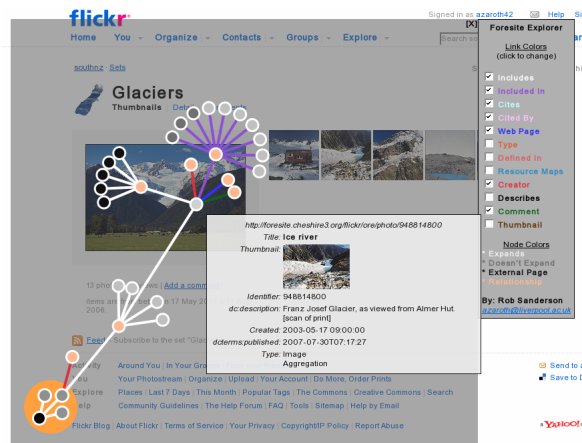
flickr

Signed in as azaroth42 Help Si

Home You Organize Contacts Groups Explore

Search

southnz Sets

Glaciers

Thumbnails Deta

13 ph ws | Add a comme

items are fr 17 May 200 2006

Feed Subscribe to the set "Glac

Activity Around You | In Your Gro

You Your Photostream | Organize | Upload | Your Account | Do More, Order Prints

Explore Places | Last 7 Days | This Month | Popular Tags | The Commons | Creative Commons | Search

Help Community Guidelines | The Help Forum | FAQ | Tools | Sitemap | Help by Email

Flickr Blog | About Flickr | Terms of Service | Your Privacy | Copyright/IP Policy | Report Abuse

Send to a

Save to

YAHOO!

http://foresite.cheshire3.org/flickr/ore/photo/948814800

Title: Ice river

Thumbnail:

Identifier: 948814800

dc:description: Franz Josef Glacier, as viewed from Almer Hut. [scan of print]

Created: 2003-05-17 09:00:00

dcterms:published: 2007-07-30T07:17:27

Type: Image Aggregation

[X]

Foresite Explorer

Link Colors (click to change)

Includes
Included In
Cites
Cited By
Web Page
Type
Defined In
Resource Maps
Creator
Describes
Comment
Thumbnail

Node Colors

* Expands
* Doesn't Expand
* External Page
* Relationship

By: Rob Sanderson
azaroth@liverpool.ac.uk